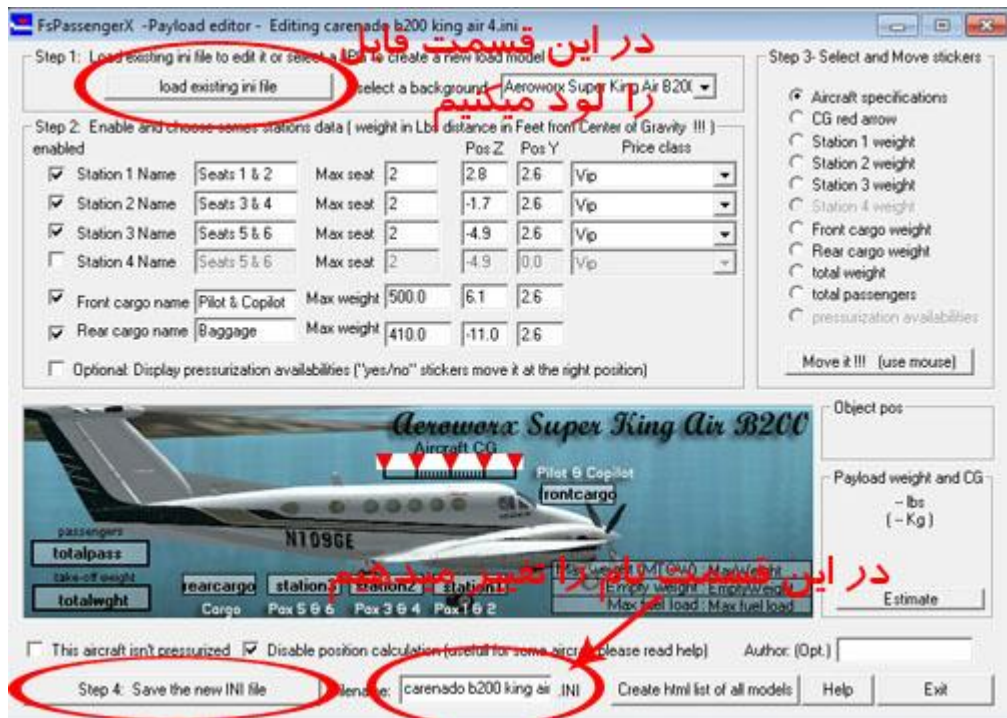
FsPassengerX -Payload editor - Editing carenado b200 king air 4.ini

در این قسمت فایل
را لود میکنیم

Step 1: Load existing ini file to edit it or select a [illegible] to create a new load model

load existing ini file

select a background: Aeroworx Super King Air B200

Step 2: Enable and choose some stations data ( weight in Lbs distance in Feet from Center of Gravity !!! )

enabled

| | | | Max seat | | Pos Z | Pos Y | Price class |
|---|---|---|---|---|---|---|---|
| ☑ | Station 1 Name | Seats 1 & 2 | Max seat | 2 | 2.8 | 2.6 | Vip |
| ☑ | Station 2 Name | Seats 3 & 4 | Max seat | 2 | -1.7 | 2.6 | Vip |
| ☑ | Station 3 Name | Seats 5 & 6 | Max seat | 2 | -4.9 | 2.6 | Vip |
| ☐ | Station 4 Name | Seats 5 & 6 | Max seat | 2 | -4.9 | 0.0 | Vip |

☑ Front cargo name Pilot & Copilot Max weight 500.0 6.1 2.6

☑ Rear cargo name Baggage Max weight 410.0 -11.0 2.6

☐ Optional: Display pressurization availabilities ("yes/no" stickers move it at the right position)

Step 3- Select and Move stickers

Aircraft specifications
CG red arrow
Station 1 weight
Station 2 weight
Station 3 weight
Station 4 weight
Front cargo weight
Rear cargo weight
total weight
total passengers
pressurization availabilities

Move it !!! (use mouse)

Aeroworx Super King Air B200

Aircraft CG

Pilot & Copilot

frontcargo

N109GE

passengers

totalpass

take-off weight

totalwght

rearcargo station3 station2 station1

Cargo Pax 5 & 6 Pax 3 & 4 Pax 1 & 2

در این قسمت نام را تغییر میدهیم

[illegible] weight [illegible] MaxWeight

Empty weight : EmptyWeight

Max fuel load : Max fuel load

Object pos

Payload weight and CG

-- lbs
( -- Kg )

Estimate

☐ This aircraft isn't pressurized ☑ Disable position calculation (useful for some aircraft please read help)

Author: (Opt.)

Step 4: Save the new INI file

filename: carenado b200 king air .INI

Create html list of all models

Help

Exit